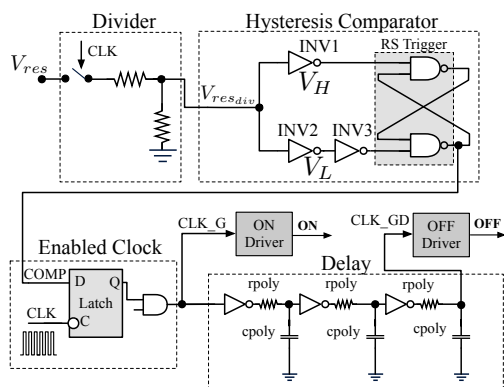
Divider
Hysteresis Comparator
$V_{res}$
CLK
INV1
RS Trigger
$V_H$
$V_{res_{div}}$
INV2
INV3
$V_L$
CLK_G
ON Driver
ON
CLK_GD
OFF Driver
OFF
Enabled Clock
Delay
COMP
D
Q
Latch
CLK
C
rpoly
rpoly
rpoly
cpoly
cpoly
cpoly